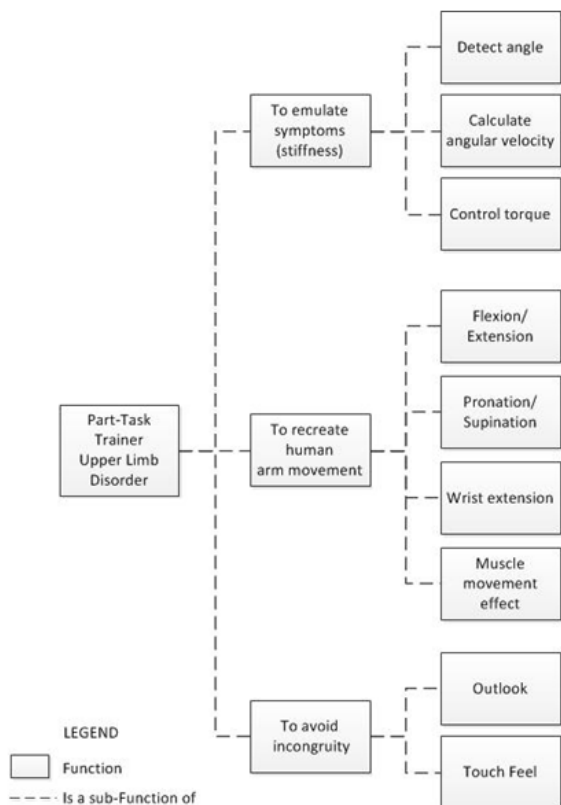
Part-Task Trainer Upper Limb Disorder

To emulate symptoms (stiffness)

Detect angle

Calculate angular velocity

Control torque

To recreate human arm movement

Flexion/ Extension

Pronation/ Supination

Wrist extension

Muscle movement effect

To avoid incongruity

Outlook

Touch Feel

LEGEND

Function

Is a sub-Function of